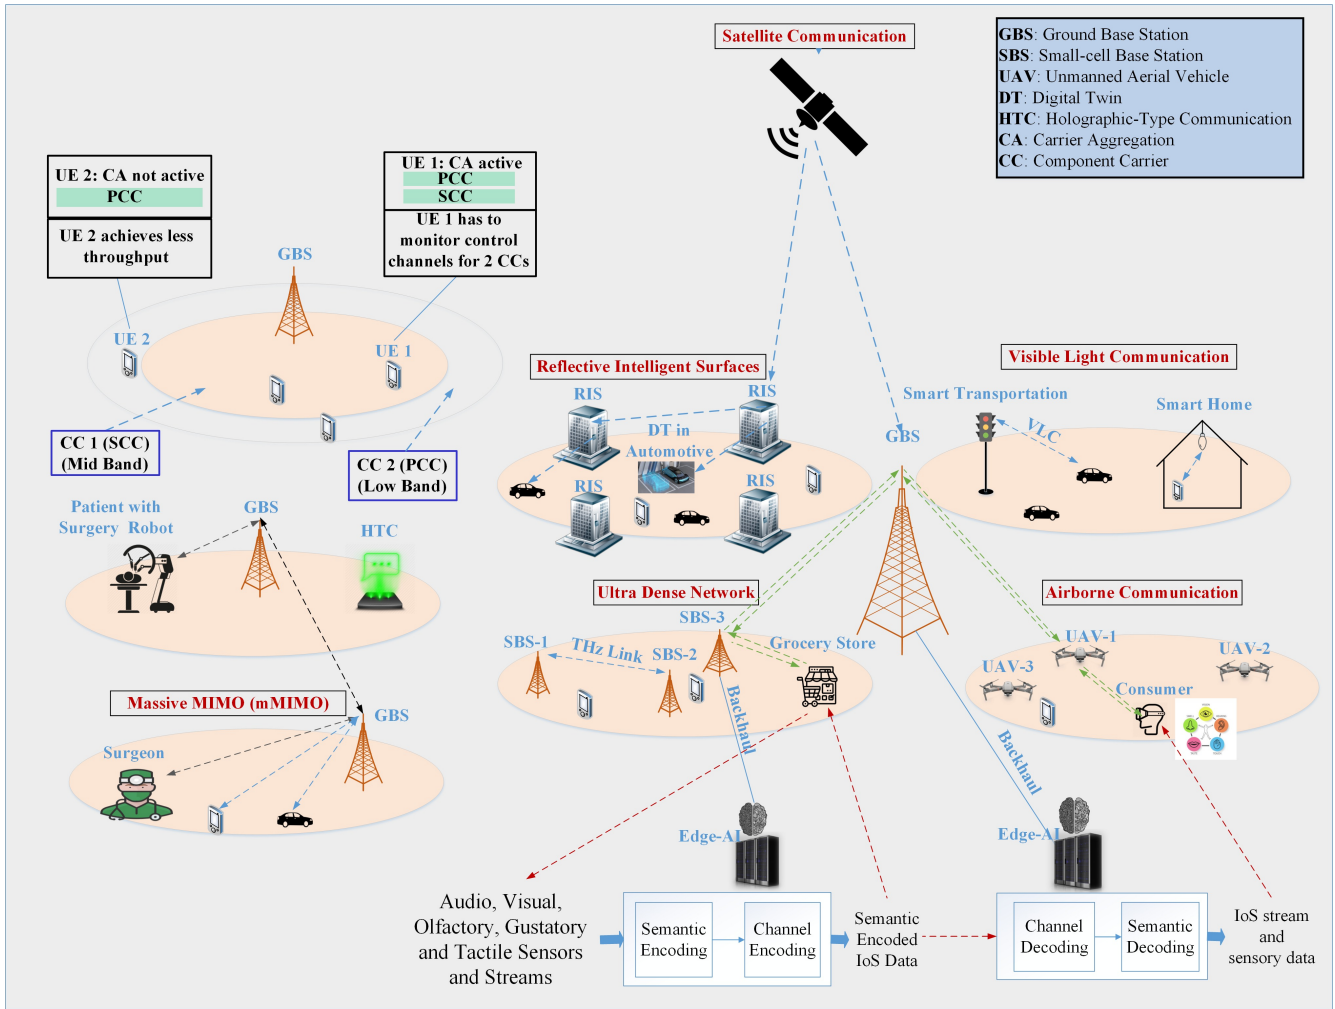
Satellite Communication

GBS: Ground Base Station
SBS: Small-cell Base Station
UAV: Unmanned Aerial Vehicle
DT: Digital Twin
HTC: Holographic-Type Communication
CA: Carrier Aggregation
CC: Component Carrier

UE 2: CA not active
PCC
UE 2 achieves less throughput

UE 1: CA active
PCC
SCC
UE 1 has to monitor control channels for 2 CCs

GBS
UE 2
UE 1
CC 1 (SCC) (Mid Band)
CC 2 (PCC) (Low Band)

Reflective Intelligent Surfaces
RIS
RIS
DT in Automotive
RIS
RIS

Visible Light Communication
Smart Transportation
Smart Home
VLC
GBS

Patient with Surgery Robot
GBS
HTC

Ultra Dense Network
SBS-3
SBS-1
THz Link
SBS-2
Grocery Store
Backhaul

Airborne Communication
UAV-1
UAV-2
UAV-3
Consumer

Massive MIMO (mMIMO)
GBS
Surgeon

Backhaul
Edge-AI
Edge-AI

Audio, Visual, Olfactory, Gustatory and Tactile Sensors and Streams
Semantic Encoding
Channel Encoding
Semantic Encoded IoS Data
Channel Decoding
Semantic Decoding
IoS stream and sensory data